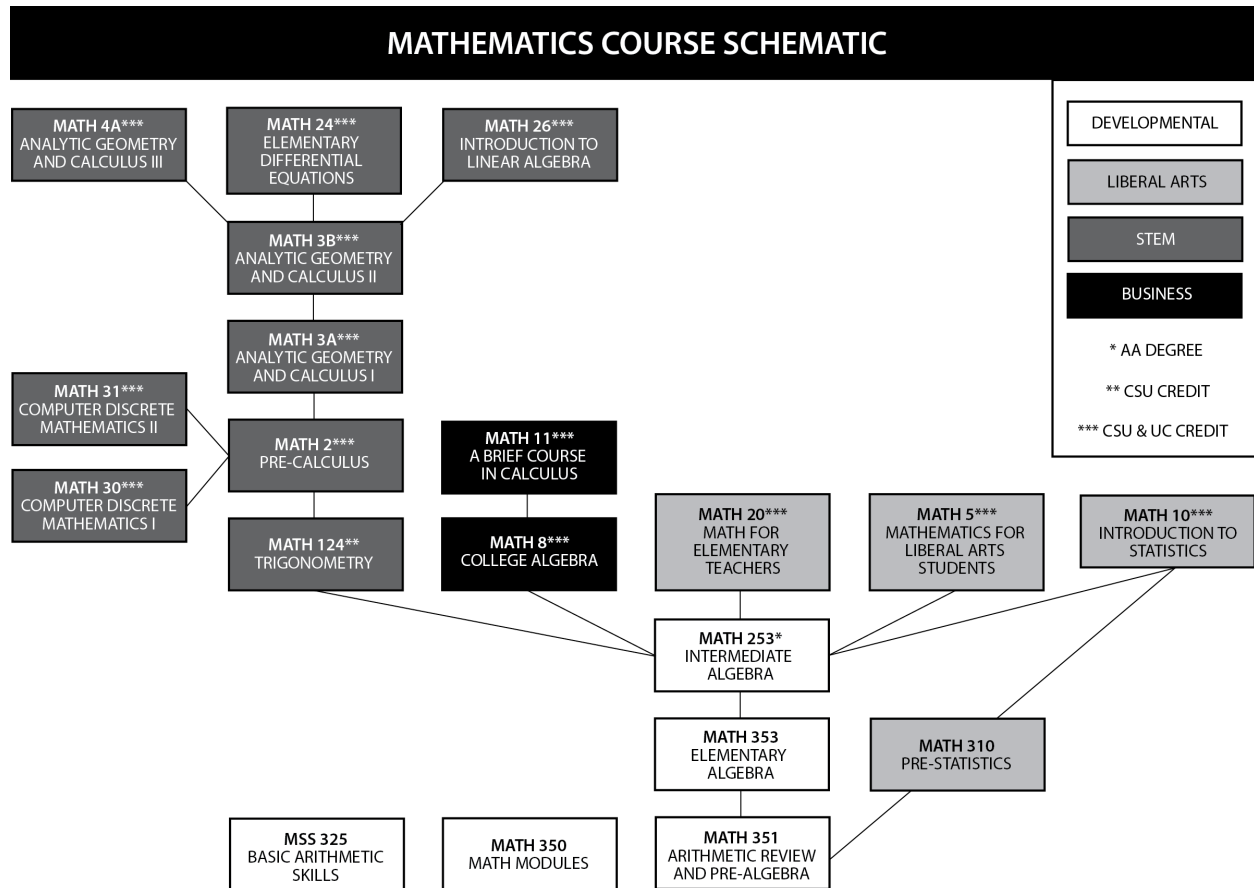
MATHEMATICS COURSE SCHEMATIC

MATH 4A***
ANALYTIC GEOMETRY AND CALCULUS III

MATH 24***
ELEMENTARY DIFFERENTIAL EQUATIONS

MATH 26***
INTRODUCTION TO LINEAR ALGEBRA

DEVELOPMENTAL

LIBERAL ARTS

STEM

BUSINESS

* AA DEGREE

** CSU CREDIT

*** CSU & UC CREDIT

MATH 3B***
ANALYTIC GEOMETRY AND CALCULUS II

MATH 3A***
ANALYTIC GEOMETRY AND CALCULUS I

MATH 31***
COMPUTER DISCRETE MATHEMATICS II

MATH 2***
PRE-CALCULUS

MATH 11***
A BRIEF COURSE IN CALCULUS

MATH 30***
COMPUTER DISCRETE MATHEMATICS I

MATH 20***
MATH FOR ELEMENTARY TEACHERS

MATH 5***
MATHEMATICS FOR LIBERAL ARTS STUDENTS

MATH 10***
INTRODUCTION TO STATISTICS

MATH 124**
TRIGONOMETRY

MATH 8***
COLLEGE ALGEBRA

MATH 253*
INTERMEDIATE ALGEBRA

MATH 353
ELEMENTARY ALGEBRA

MATH 310
PRE-STATISTICS

MSS 325
BASIC ARITHMETIC SKILLS

MATH 350
MATH MODULES

MATH 351
ARITHMETIC REVIEW AND PRE-ALGEBRA